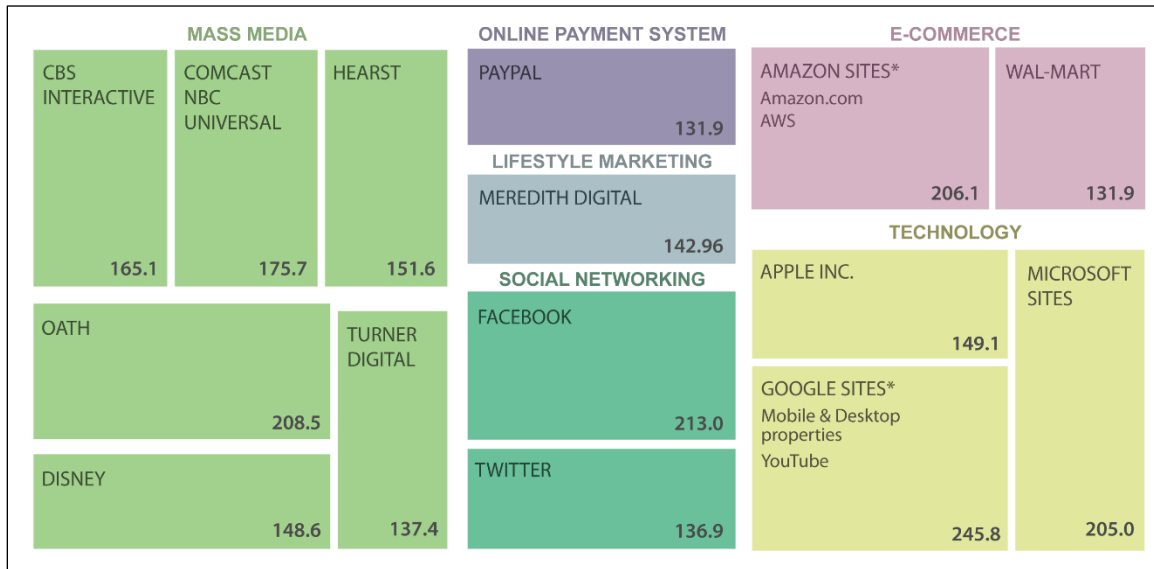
MASS MEDIA

CBS INTERACTIVE
165.1

COMCAST NBC UNIVERSAL
175.7

HEARST
151.6

OATH
208.5

TURNER DIGITAL
137.4

DISNEY
148.6

ONLINE PAYMENT SYSTEM

PAYPAL
131.9

LIFESTYLE MARKETING

MEREDITH DIGITAL
142.96

SOCIAL NETWORKING

FACEBOOK
213.0

TWITTER
136.9

E-COMMERCE

AMAZON SITES*
Amazon.com
AWS
206.1

WAL-MART
131.9

TECHNOLOGY

APPLE INC.
149.1

MICROSOFT SITES
205.0

GOOGLE SITES*
Mobile & Desktop properties
YouTube
245.8